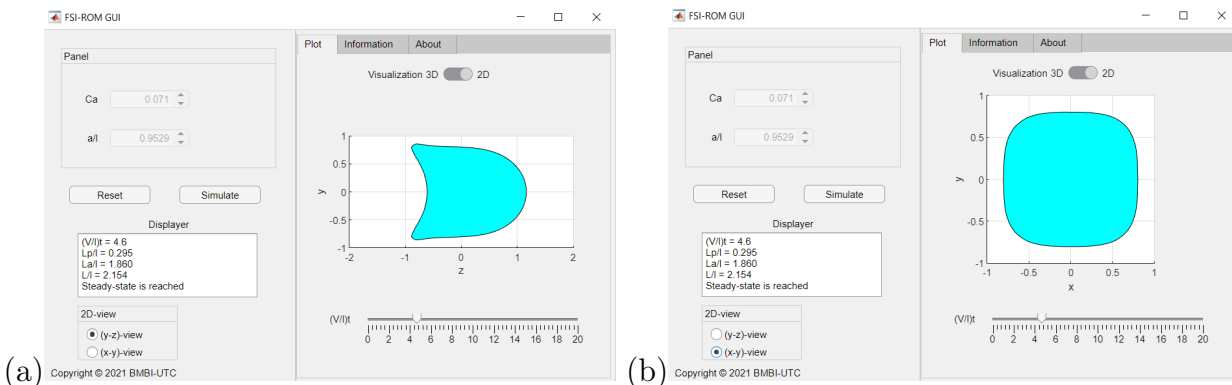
FSI-ROM GUI

Panel

Ca 0.071

a/l 0.9529

Reset Simulate

Displayer

(V/l)t = 4.6
Lp/l = 0.295
La/l = 1.860
L/l = 2.154
Steady-state is reached

2D-view
(y-z)-view
(x-y)-view

Copyright © 2021 BMBI-UTC

Plot Information About

Visualization 3D 2D

1
0.5
0
-0.5
-1
y
-2 -1 0 1 2
z

(V/l)t
0 2 4 6 8 10 12 14 16 18 20

(a)

FSI-ROM GUI

Panel

Ca 0.071

a/l 0.9529

Reset Simulate

Displayer

(V/l)t = 4.6
Lp/l = 0.295
La/l = 1.860
L/l = 2.154
Steady-state is reached

2D-view
(y-z)-view
(x-y)-view

Copyright © 2021 BMBI-UTC

Plot Information About

Visualization 3D 2D

1
0.5
0
-0.5
-1
y
-1 -0.5 0 0.5 1
x

(V/l)t
0 2 4 6 8 10 12 14 16 18 20

(b)